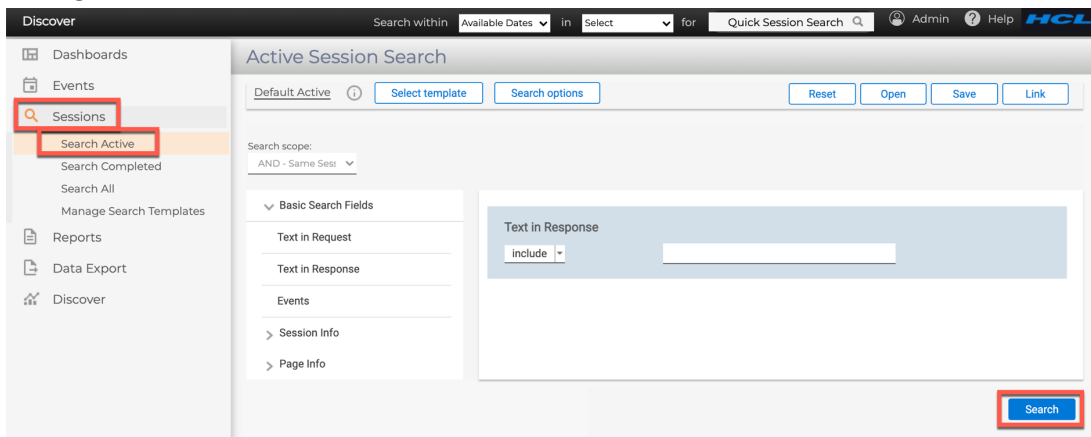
Discover

Search within Available Dates in Select for Quick Session Search

Admin Help HCL

Dashboards

Events

Sessions

Search Active

Search Completed

Search All

Manage Search Templates

Reports

Data Export

Discover

Active Session Search

Default Active

Select template

Search options

Reset

Open

Save

Link

Search scope:

AND - Same Sess

Basic Search Fields

Text in Request

Text in Response

Events

Session Info

Page Info

Text in Response

include

Search